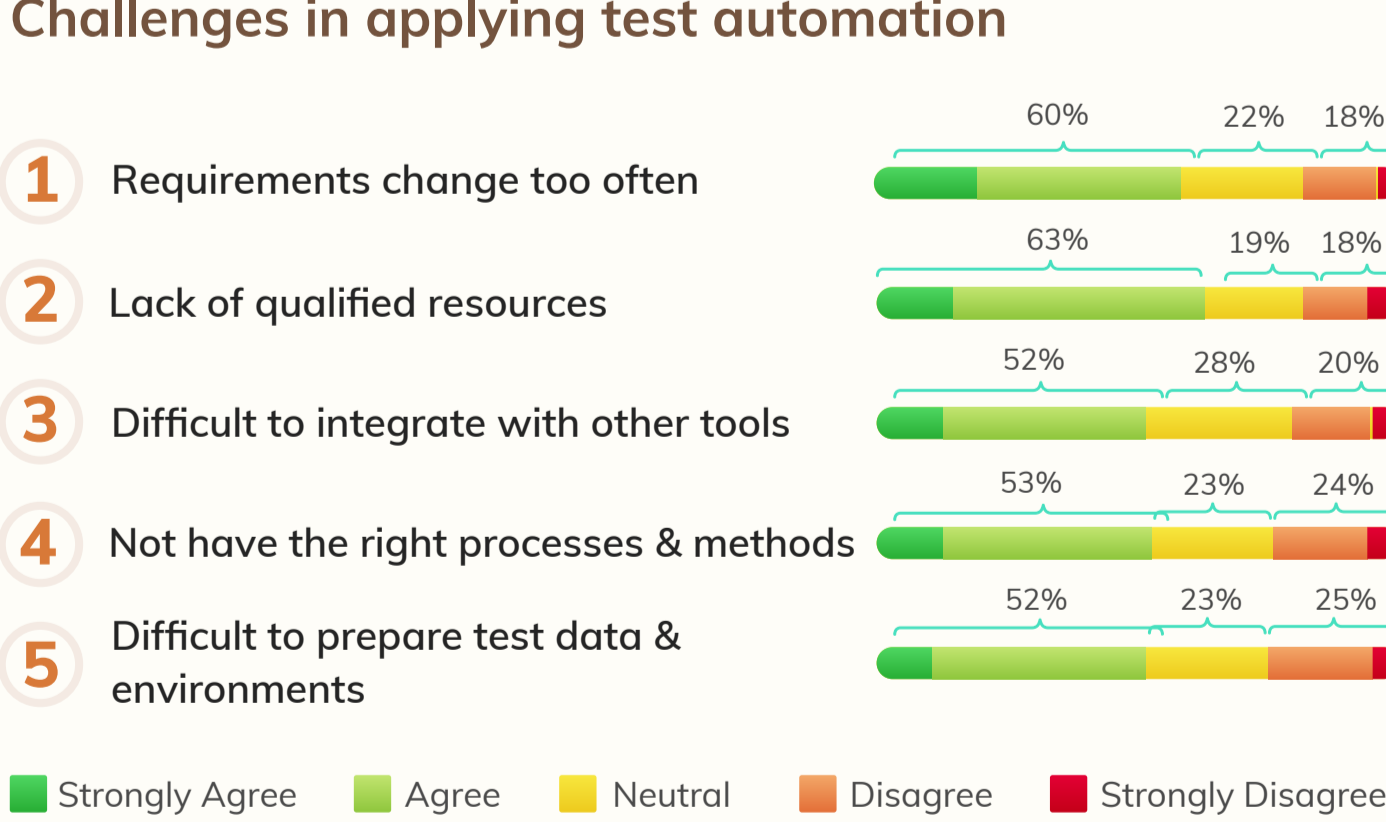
Challenges in applying test automation

1 Requirements change too often
60% 22% 18%

2 Lack of qualified resources
63% 19% 18%

3 Difficult to integrate with other tools
52% 28% 20%

4 Not have the right processes & methods
53% 23% 24%

5 Difficult to prepare test data & environments
52% 23% 25%

Strongly Agree Agree Neutral Disagree Strongly Disagree